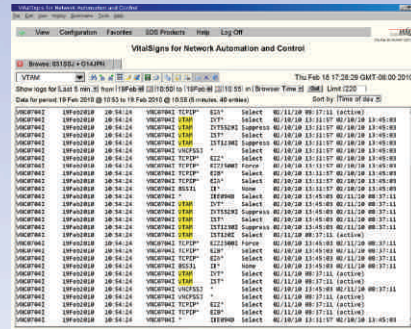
VitalSigns for Network Automation and Control

View Configuration Favorites SDS Products Help Log Off

VitalSigns for Network Automation and Control

Browse: 831SSJ + 014JPN

VTAM

Thu Feb 18 17:28:29 GMT-06:00 2010

Show logs for Last 5 min from 19Feb 10:50 to 19Feb 10:55 in Browser Time Limit 220

Data for period 19 Feb 2010 @ 10:53 to 19 Feb 2010 @ 10:58 (5 minutes, 48 entries)

Sort by Time of day

| | | | | | | | | | | |
|---|---|---|---|---|---|---|---|---|---|---|
| VNCN7041 | 19Feb2010 | 10:54:24 | VNCN7041 | TCPIP* | EZ2* | Select | 02/11/10 08:37:11 | (active) | | |
| VNCN7041 | 19Feb2010 | 10:54:24 | VNCN7041 | VTAM | IVT* | Select | 02/10/10 13:11:57 | 02/10/10 | 13:45:03 | |
| VNCN7041 | 19Feb2010 | 10:54:24 | VNCN7041 | VTAM | IST1520I | Suppress | 02/10/10 13:11:57 | 02/10/10 | 13:45:03 | |
| VNCN7041 | 19Feb2010 | 10:54:24 | VNCN7041 | VTAM | IST* | Select | 02/10/10 13:11:57 | 02/10/10 | 13:45:03 | |
| VNCN7041 | 19Feb2010 | 10:54:24 | VNCN7041 | VTAM | IST1238I | Suppress | 02/10/10 13:11:57 | 02/10/10 | 13:45:03 | |
| VNCN7041 | 19Feb2010 | 10:54:24 | VNCN7041 | VNCPSSJ | * | Select | 02/10/10 13:11:57 | 02/10/10 | 13:45:03 | |
| VNCN7041 | 19Feb2010 | 10:54:24 | VNCN7041 | TCPIP* | EZZ* | Select | 02/10/10 13:11:57 | 02/10/10 | 13:45:03 | |
| VNCN7041 | 19Feb2010 | 10:54:24 | VNCN7041 | TCPIP* | EZZ2700I | Suppress | 02/10/10 13:11:57 | 02/10/10 | 13:45:03 | |
| VNCN7041 | 19Feb2010 | 10:54:24 | VNCN7041 | TCPIP* | EZB* | Select | 02/10/10 13:11:57 | 02/10/10 | 13:45:03 | |
| VNCN7041 | 19Feb2010 | 10:54:24 | VNCN7041 | TCPIP* | EZ* | Select | 02/10/10 13:11:57 | 02/10/10 | 13:45:03 | |
| VNCN7041 | 19Feb2010 | 10:54:24 | VNCN7041 | RSS1I | IX* | None | 02/10/10 13:11:57 | 02/10/10 | 13:45:03 | |
| VNCN7041 | 19Feb2010 | 10:54:24 | VNCN7041 | VTAM | IST0900 | Select | 02/10/10 13:45:03 | 02/11/10 | 08:37:11 | |
| VNCN7041 | 19Feb2010 | 10:54:24 | VNCN7041 | VTAM | IVT* | Select | 02/10/10 13:45:03 | 02/11/10 | 08:37:11 | |
| VNCN7041 | 19Feb2010 | 10:54:24 | VNCN7041 | VTAM | IST1520I | Suppress | 02/10/10 13:45:03 | 02/11/10 | 08:37:11 | |
| VNCN7041 | 19Feb2010 | 10:54:24 | VNCN7041 | VTAM | IST* | Select | 02/10/10 13:45:03 | 02/11/10 | 08:37:11 | |
| VNCN7041 | 19Feb2010 | 10:54:24 | VNCN7041 | VTAM | IST1238I | Suppress | 02/10/10 13:45:03 | 02/11/10 | 08:37:11 | |
| VNCN7041 | 19Feb2010 | 10:54:24 | VNCN7041 | TCPIP* | EZZ2300I | Force | 02/10/10 13:45:03 | 02/11/10 | 08:37:11 | |
| VNCN7041 | 19Feb2010 | 10:54:24 | VNCN7041 | TCPIP* | EZB* | Select | 02/10/10 13:45:03 | 02/11/10 | 08:37:11 | |
| VNCN7041 | 19Feb2010 | 10:54:24 | VNCN7041 | RSS1I | IX* | Select | 02/10/10 13:45:03 | 02/11/10 | 08:37:11 | |
| VNCN7041 | 19Feb2010 | 10:54:24 | VNCN7041 | VTAM | IST0900 | Select | 02/11/10 08:37:11 | (active) | | |
| VNCN7041 | 19Feb2010 | 10:54:24 | VNCN7041 | VTAM | IVT* | Select | 02/11/10 08:37:11 | (active) | | |
| VNCN7041 | 19Feb2010 | 10:54:24 | VNCN7041 | VTAM | IST* | Select | 02/11/10 08:37:11 | (active) | | |
| VNCN7041 | 19Feb2010 | 10:54:24 | VNCN7041 | VNCPSSJ | * | Select | 02/11/10 08:37:11 | (active) | | |
| VNCN7041 | 19Feb2010 | 10:54:24 | VNCN7041 | TCPIP* | EZZ* | Select | 02/11/10 08:37:11 | (active) | | |
| VNCN7041 | 19Feb2010 | 10:54:24 | VNCN7041 | TCPIP* | EZB* | Select | 02/11/10 08:37:11 | (active) | | |